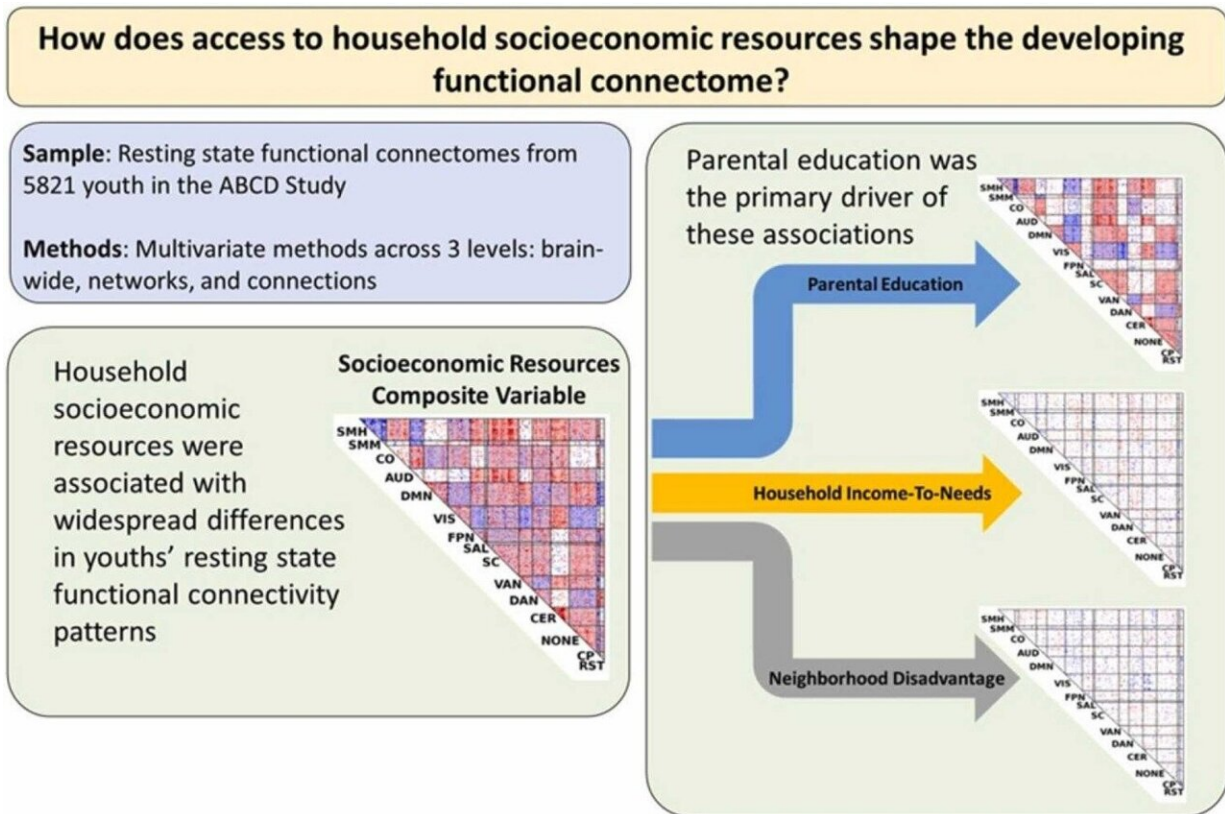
How does access to household socioeconomic resources shape the developing functional connectome?

Sample: Resting state functional connectomes from 5821 youth in the ABCD Study

Methods: Multivariate methods across 3 levels: brain-wide, networks, and connections

Household socioeconomic resources were associated with widespread differences in youths' resting state functional connectivity patterns

Socioeconomic Resources Composite Variable

SMH
SMM
CO
AUD
DMN
VIS
FPN
SAL
SC
VAN
DAN
CER
NONE
CP
RST

Parental education was the primary driver of these associations

Parental Education

SMH
SMM
CO
AUD
DMN
VIS
FPN
SAL
SC
VAN
DAN
CER
NONE
CP
RST

Household Income-To-Needs

SMH
SMM
CO
AUD
DMN
VIS
FPN
SAL
SC
VAN
DAN
CER
NONE
CP
RST

Neighborhood Disadvantage

SMH
SMM
CO
AUD
DMN
VIS
FPN
SAL
SC
VAN
DAN
CER
NONE
CP
RST